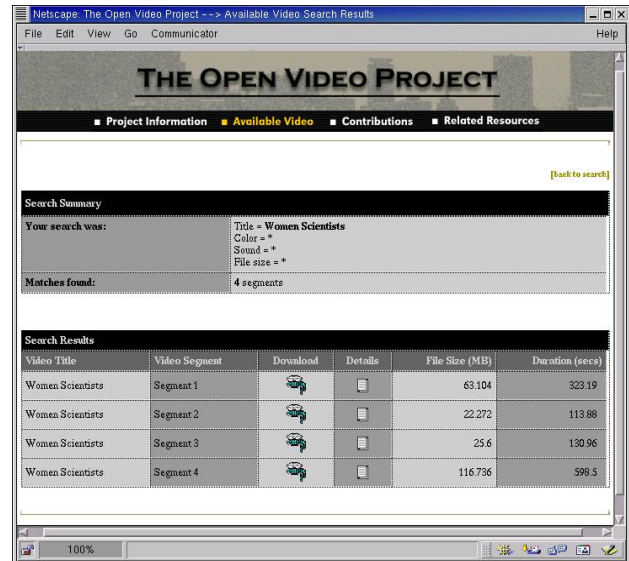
Netscape: The Open Video Project --> Available Video Search Results

File Edit View Go Communicator Help

THE OPEN VIDEO PROJECT

■ Project Information ■ Available Video ■ Contributions ■ Related Resources

[back to search]

Search Summary

| Your search was: | Title = **Women Scientists**<br>Color = *<br>Sound = *<br>File size = * |
|---|---|
| Matches found: | **4** segments |

Search Results

| Video Title | Video Segment | Download | Details | File Size (MB) | Duration (secs) |
|---|---|---|---|---|---|
| Women Scientists | Segment 1 | | | 63.104 | 323.19 |
| Women Scientists | Segment 2 | | | 22.272 | 113.88 |
| Women Scientists | Segment 3 | | | 25.6 | 130.96 |
| Women Scientists | Segment 4 | | | 116.736 | 598.5 |

100%